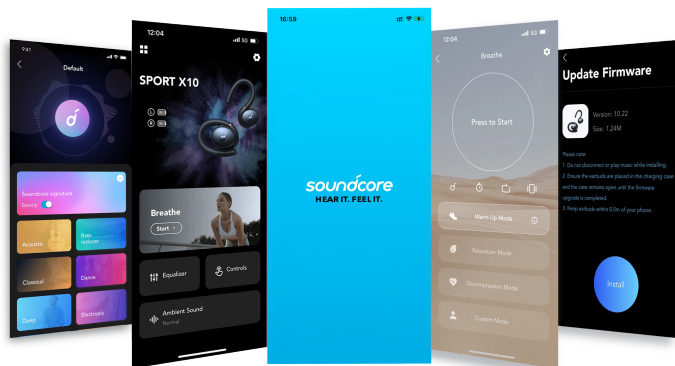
9:41

Default

Soundcore signature

BassUp

Acoustic

Bass reducer

Classical

Dance

Deep

Electronic

12:04

5G

SPORT X10

Breathe

Start

Equalizer

Controls

Ambient Sound

Normal

16:59

soundcore

HEAR IT. FEEL IT.

12:04

Breathe

Press to Start

Warm Up Mode

Relaxation Mode

Decompression Mode

Custom Mode

Update Firmware

Version: 10.22

Size: 1.24M

Please note:

1. Do not disconnect or play music while installing.

2. Ensure the earbuds are placed in the charging case and the case remains open until the firmware upgrade is completed.

3. Keep earbuds within 0.5m of your phone.

Install